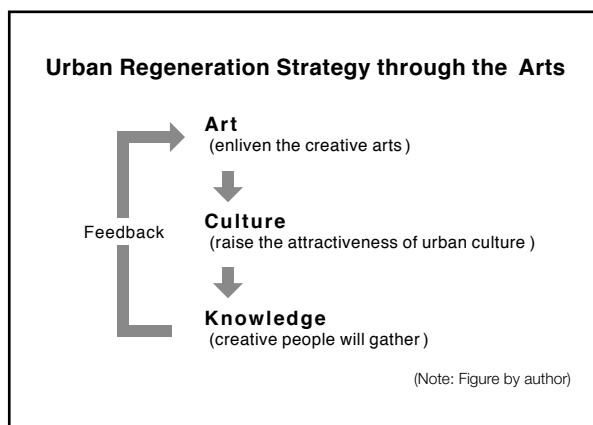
Urban Regeneration Strategy through the Arts

Art
(enliven the creative arts )

Feedback

Culture
(raise the attractiveness of urban culture )

Knowledge
(creative people will gather )

(Note: Figure by author)